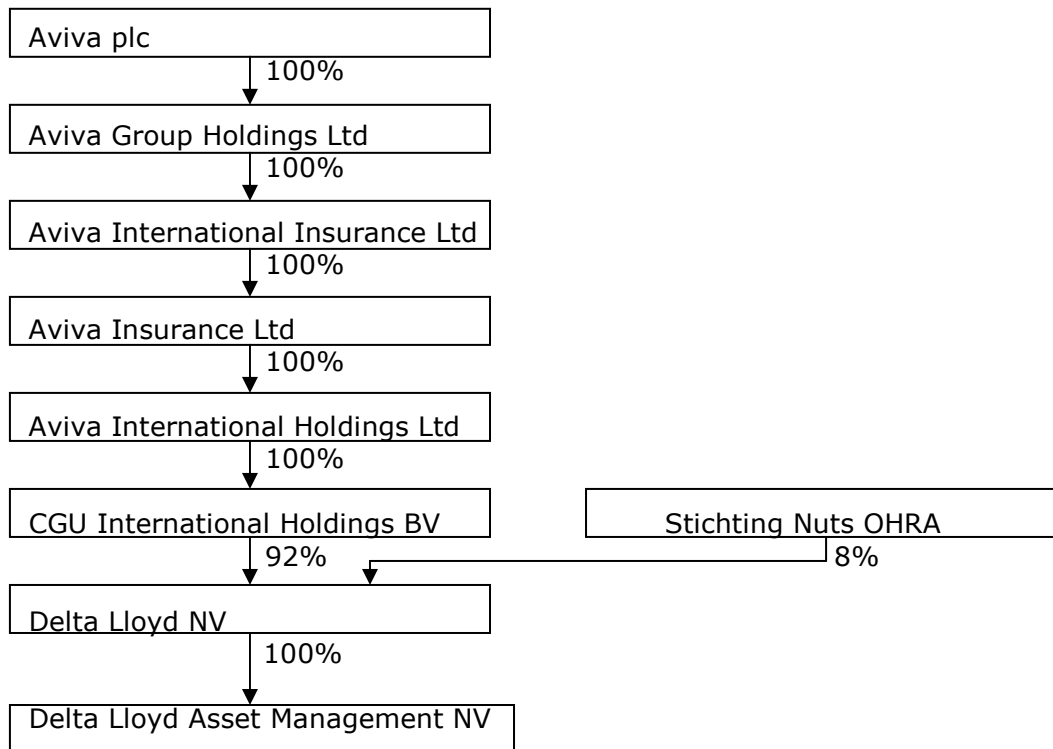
Aviva plc

100%

Aviva Group Holdings Ltd

100%

Aviva International Insurance Ltd

100%

Aviva Insurance Ltd

100%

Aviva International Holdings Ltd

100%

CGU International Holdings BV

Stichting Nuts OHRA

92%

8%

Delta Lloyd NV

100%

Delta Lloyd Asset Management NV